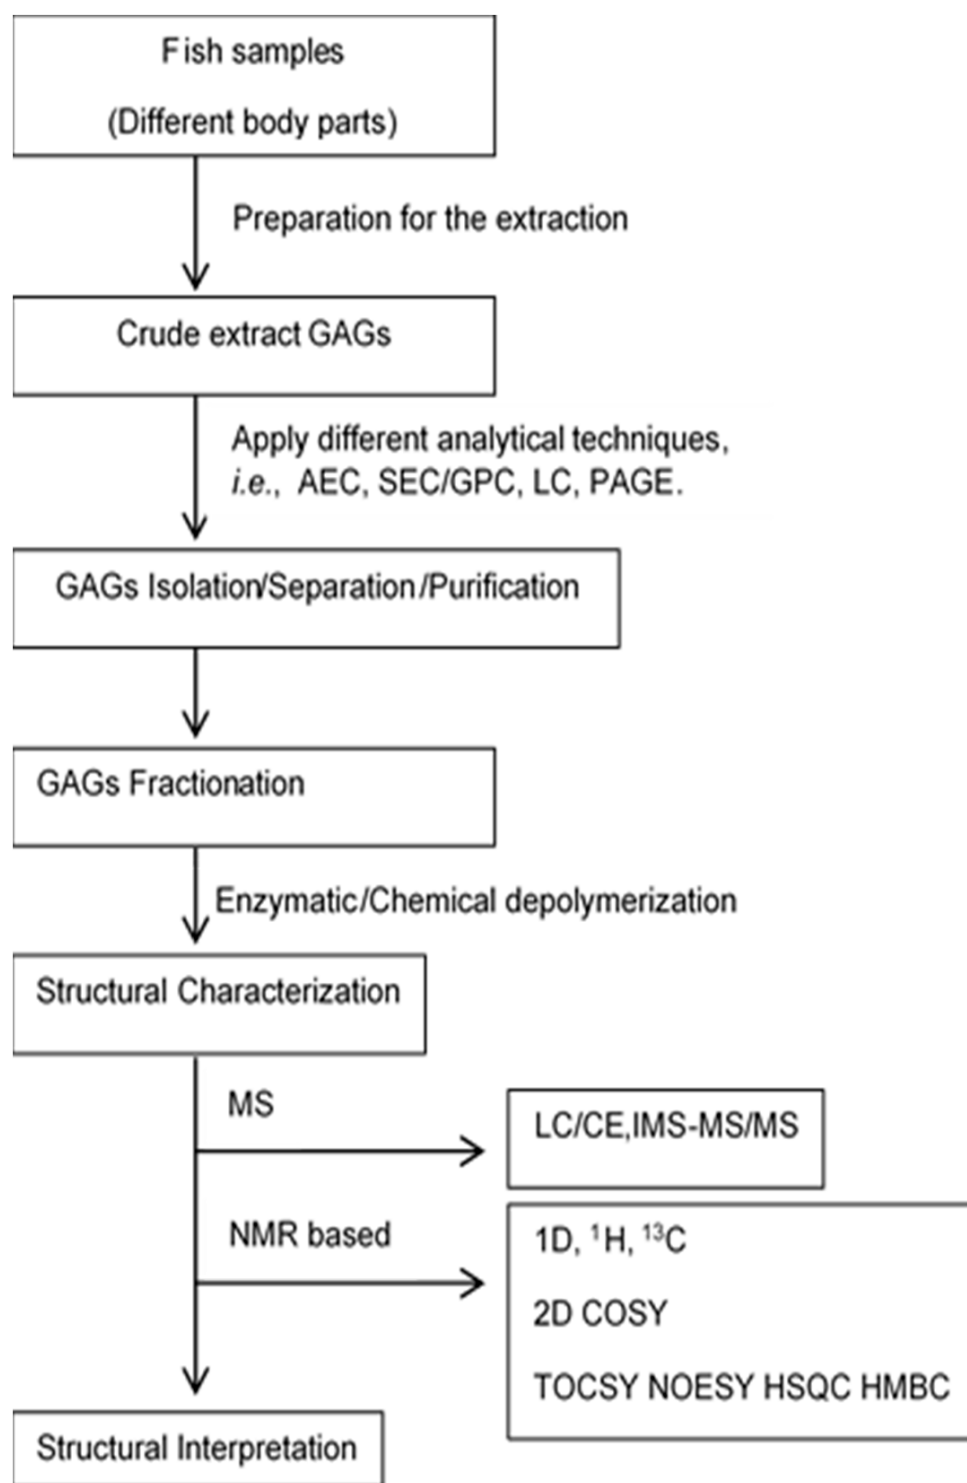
Fish samples
(Different body parts)

Preparation for the extraction

Crude extract GAGs

Apply different analytical techniques, i.e., AEC, SEC/GPC, LC, PAGE.

GAGs Isolation/Separation/Purification

GAGs Fractionation

Enzymatic/Chemical depolymerization

Structural Characterization

MS

LC/CE,IMS-MS/MS

NMR based

1D, $^1$H, $^{13}$C
2D COSY
TOCSY NOESY HSQC HMBC

Structural Interpretation